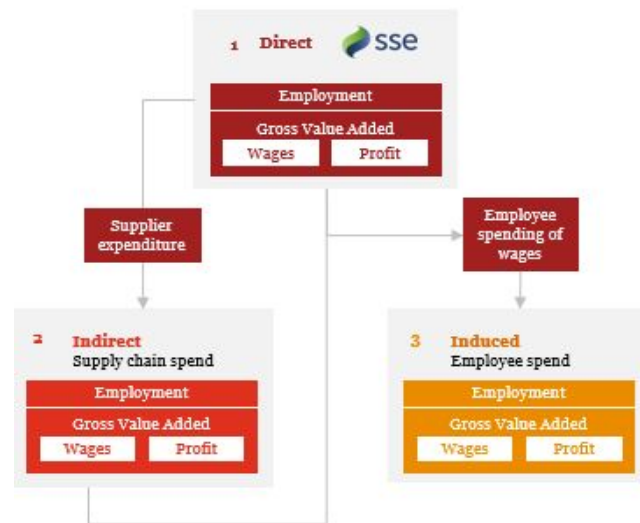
1 Direct sse

Employment

Gross Value Added

Wages

Profit

Supplier expenditure

Employee spending of wages

2 Indirect
Supply chain spend

Employment

Gross Value Added

Wages

Profit

3 Induced
Employee spend

Employment

Gross Value Added

Wages

Profit